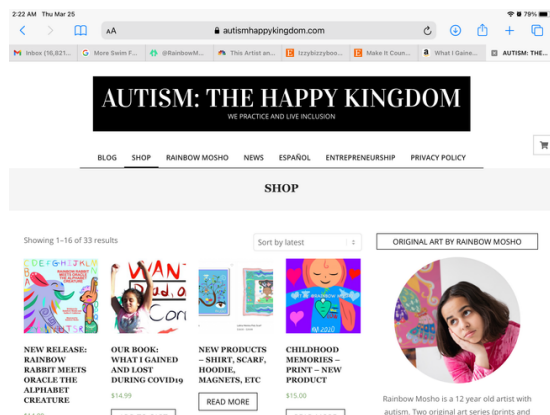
2:22 AM Thu Mar 25

79%

AA autismhappykingdom.com

Inbox (16,821... | More Swim F... | @RainbowM... | This Artist an... | Izzybizzyboo... | Make It Coun... | What I Gaine... | AUTISM: THE...

AUTISM: THE HAPPY KINGDOM

WE PRACTICE AND LIVE INCLUSION

BLOG SHOP RAINBOW MOSHO NEWS ESPAÑOL ENTREPRENEURSHIP PRIVACY POLICY

SHOP

Showing 1–16 of 33 results

Sort by latest

ORIGINAL ART BY RAINBOW MOSHO

NEW RELEASE: RAINBOW RABBIT MEETS ORACLE THE ALPHABET CREATURE

OUR BOOK: WHAT I GAINED AND LOST DURING COVID19

$14.99

NEW PRODUCTS – SHIRT, SCARF, HOODIE, MAGNETS, ETC

READ MORE

CHILDHOOD MEMORIES – PRINT – NEW PRODUCT

$15.00

Rainbow Mosho is a 12 year old artist with autism. Two original art series (prints and